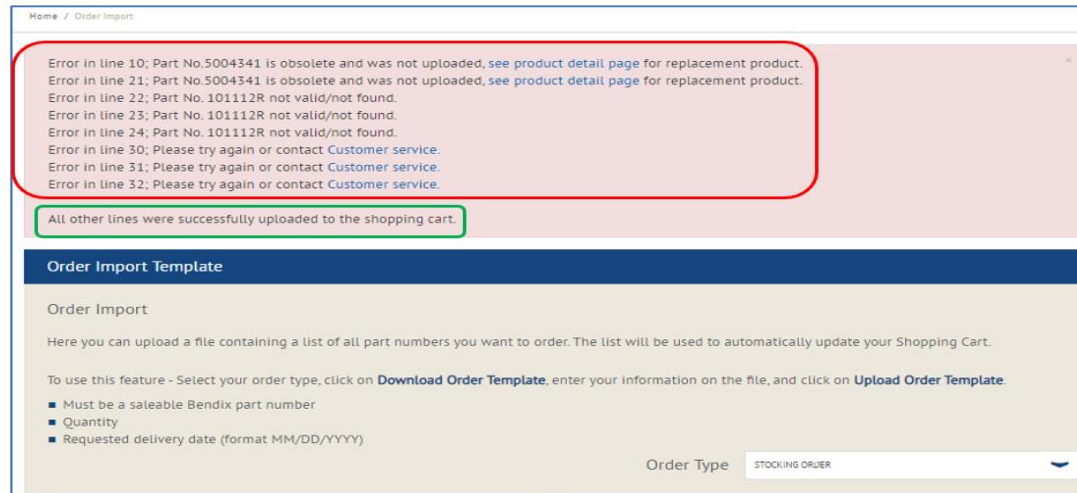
Home / Order Import

Error in line 10; Part No.5004341 is obsolete and was not uploaded, see product detail page for replacement product.
Error in line 21; Part No.5004341 is obsolete and was not uploaded, see product detail page for replacement product.
Error in line 22; Part No. 101112R not valid/not found.
Error in line 23; Part No. 101112R not valid/not found.
Error in line 24; Part No. 101112R not valid/not found.
Error in line 30; Please try again or contact Customer service.
Error in line 31; Please try again or contact Customer service.
Error in line 32; Please try again or contact Customer service.

All other lines were successfully uploaded to the shopping cart.

Order Import Template

Order Import

Here you can upload a file containing a list of all part numbers you want to order. The list will be used to automatically update your Shopping Cart.

To use this feature - Select your order type, click on Download Order Template, enter your information on the file, and click on Upload Order Template.

- Must be a saleable Bendix part number
- Quantity
- Requested delivery date (format MM/DD/YYYY)

Order Type STOCKING ORDER